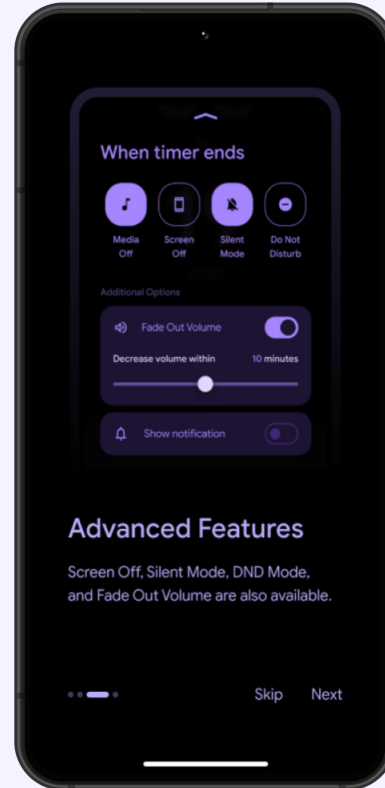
When timer ends

Media Off

Screen Off

Silent Mode

Do Not Disturb

Additional Options

Fade Out Volume

Decrease volume within

10 minutes

Show notification

Advanced Features

Screen Off, Silent Mode, DND Mode, and Fade Out Volume are also available.

Skip

Next